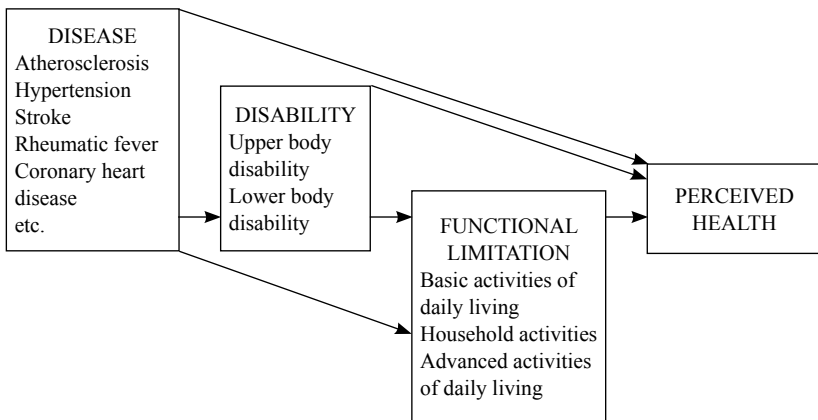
DISEASE
Atherosclerosis
Hypertension
Stroke
Rheumatic fever
Coronary heart disease
etc.

DISABILITY
Upper body disability
Lower body disability

FUNCTIONAL LIMITATION
Basic activities of daily living
Household activities
Advanced activities of daily living

PERCEIVED HEALTH